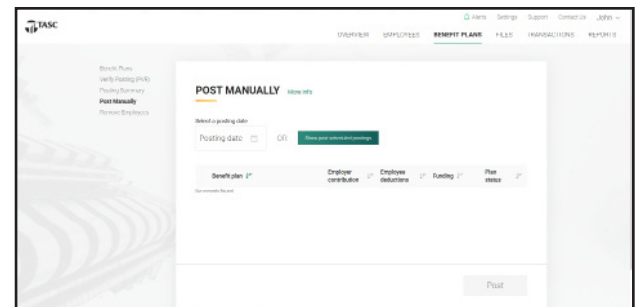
TASC

Alerts Settings Support Contact Us John

OVERVIEW EMPLOYEES BENEFIT PLANS FILES TRANSACTIONS REPORTS

Benefit Plans
Verify Posting (PVR)
Posting Summary
Post Manually
Remove Employees

POST MANUALLY More info

Select a posting date

Posting date OR Show your extended postings

| Benefit plan | Employer contribution | Employee deductions | Funding | Plan status |
|---|---|---|---|---|

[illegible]

Post